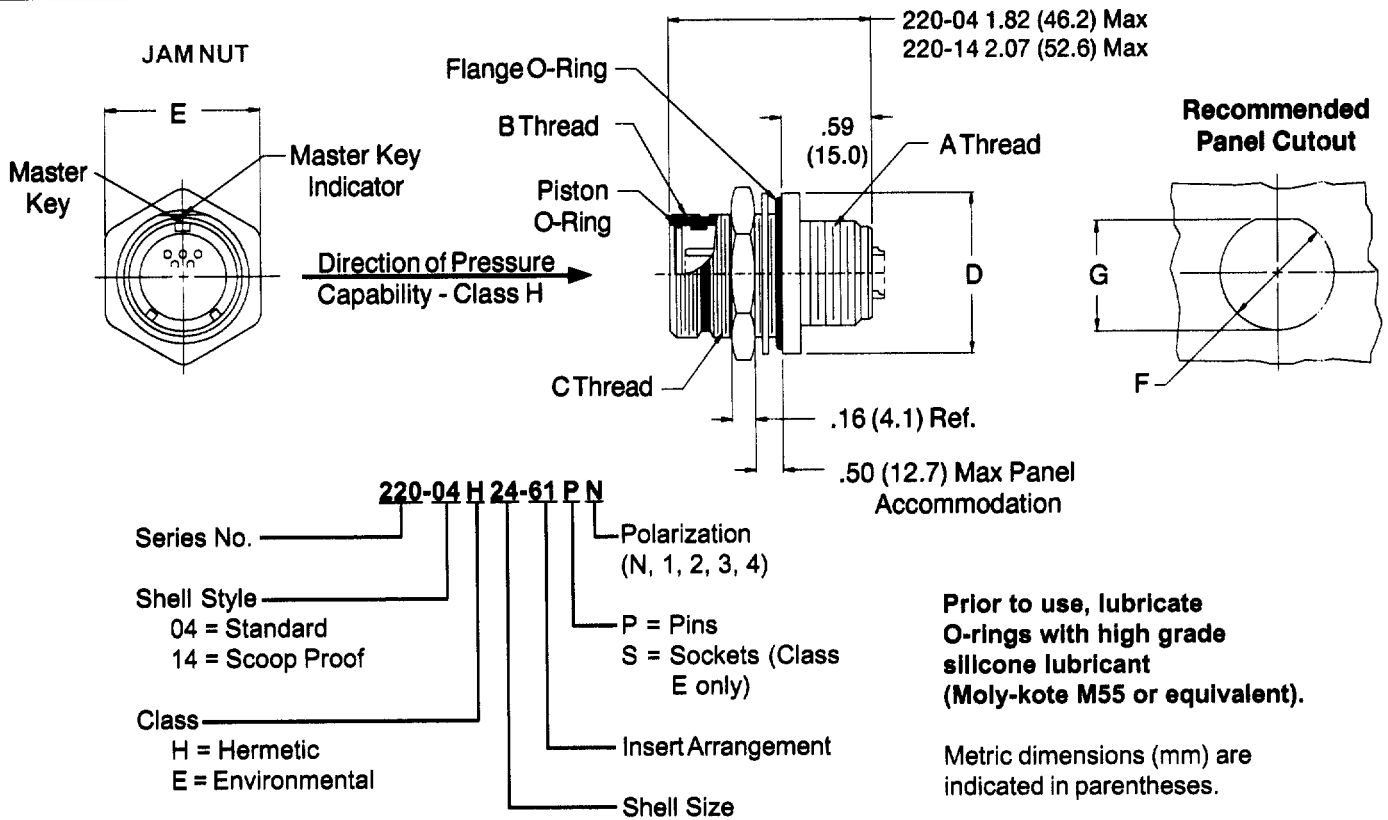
JAM NUT

E

Master Key

Master Key Indicator

220-04 1.82 (46.2) Max
220-14 2.07 (52.6) Max

Flange O-Ring

B Thread

.59 (15.0)

A Thread

Piston O-Ring

Direction of Pressure Capability - Class H

D

C Thread

.16 (4.1) Ref.

.50 (12.7) Max Panel Accommodation

Recommended Panel Cutout

G

F

220-04 H 24-61 P N

Series No.

Shell Style
04 = Standard
14 = Scoop Proof

Class
H = Hermetic
E = Environmental

Shell Size

Insert Arrangement

P = Pins
S = Sockets (Class E only)

Polarization (N, 1, 2, 3, 4)

Prior to use, lubricate O-rings with high grade silicone lubricant (Moly-kote M55 or equivalent).

Metric dimensions (mm) are indicated in parentheses.